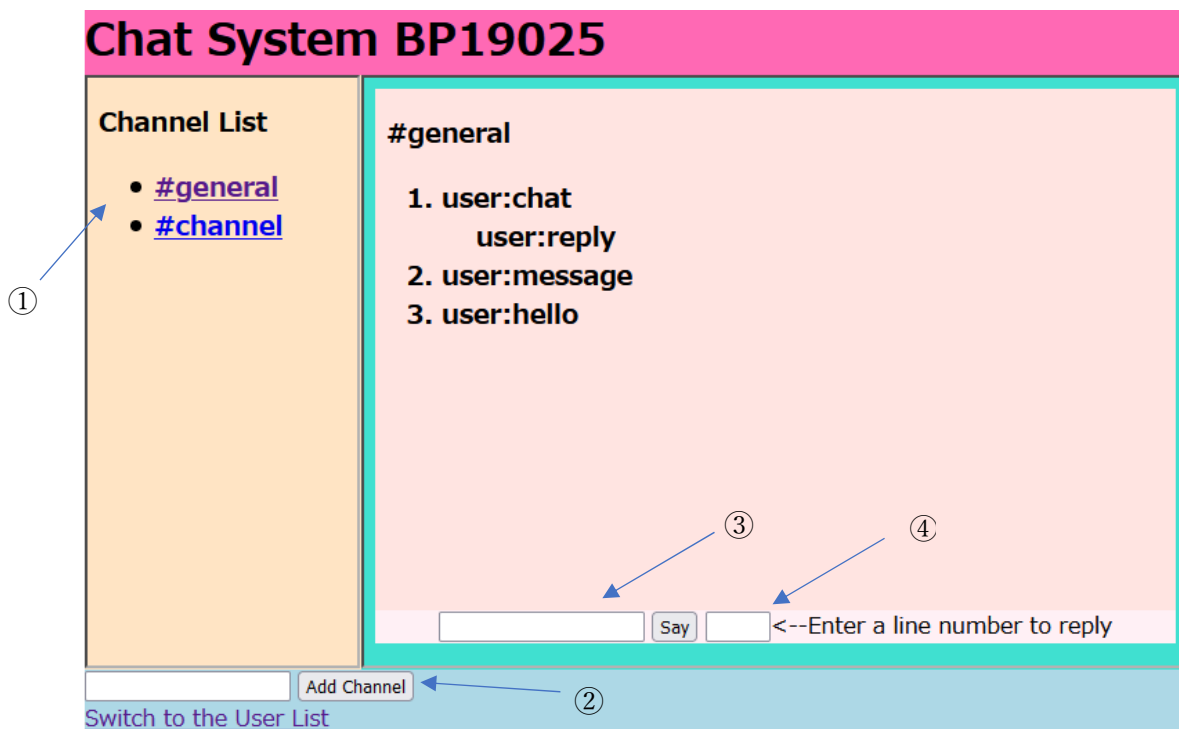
Chat System BP19025

Channel List

- #general
- #channel

①

#general

1. user:chat
   user:reply
2. user:message
3. user:hello

③

④

Say <--Enter a line number to reply

Add Channel

②

Switch to the User List